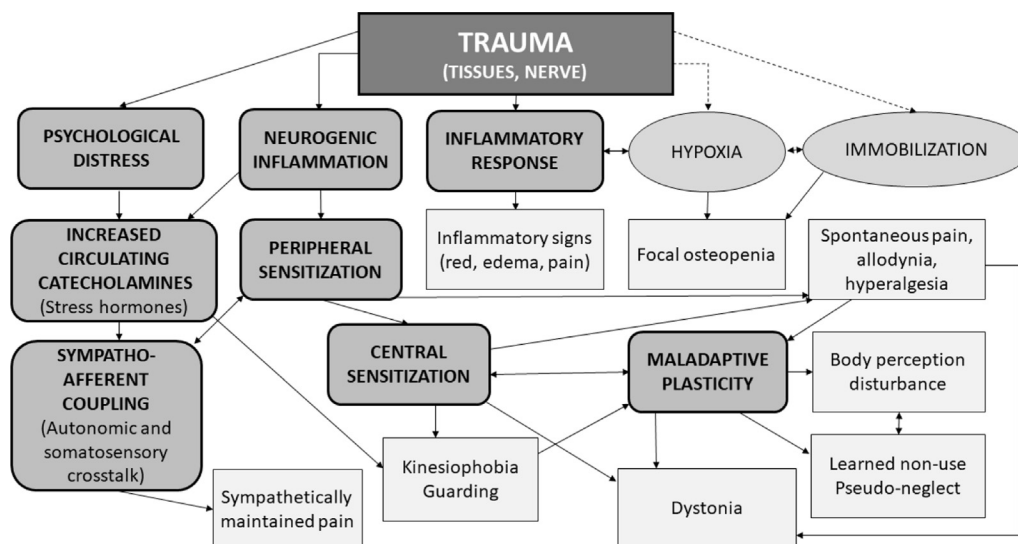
TRAUMA
(TISSUES, NERVE)

PSYCHOLOGICAL DISTRESS

NEUROGENIC INFLAMMATION

INFLAMMATORY RESPONSE

HYPOXIA

IMMOBILIZATION

INCREASED CIRCULATING CATECHOLAMINES
(Stress hormones)

PERIPHERAL SENSITIZATION

Inflammatory signs
(red, edema, pain)

Focal osteopenia

Spontaneous pain, allodynia, hyperalgesia

SYMPATHO-AFFERENT COUPLING
(Autonomic and somatosensory crosstalk)

CENTRAL SENSITIZATION

MALADAPTIVE PLASTICITY

Body perception disturbance

Kinesiophobia
Guarding

Learned non-use
Pseudo-neglect

Sympathetically maintained pain

Dystonia